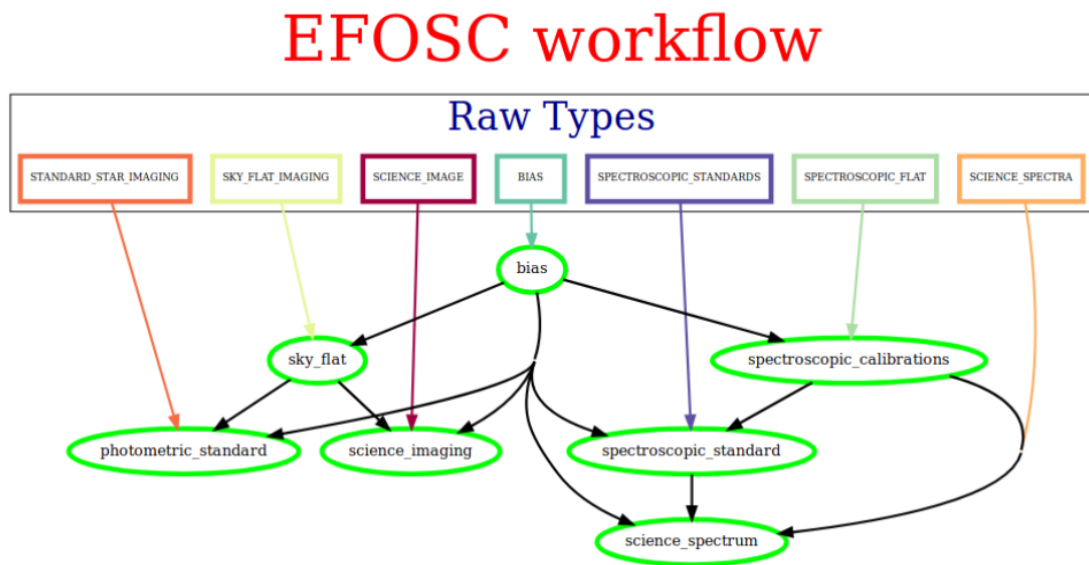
EFOSC workflow

Raw Types

STANDARD_STAR_IMAGING

SKY_FLAT_IMAGING

SCIENCE_IMAGE

BIAS

SPECTROSCOPIC_STANDARDS

SPECTROSCOPIC_FLAT

SCIENCE_SPECTRA

bias

sky_flat

spectroscopic_calibrations

photometric_standard

science_imaging

spectroscopic_standard

science_spectrum